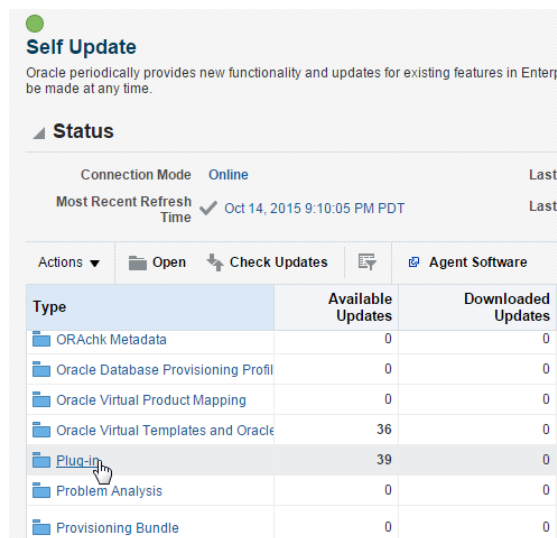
Self Update

Oracle periodically provides new functionality and updates for existing features in Enterp be made at any time.

Status

Connection Mode Online

Last

Most Recent Refresh Time Oct 14, 2015 9:10:05 PM PDT

Last

Actions ▼ Open Check Updates Agent Software

| Type | Available Updates | Downloaded Updates |
|---|---|---|
| ORAchk Metadata | 0 | 0 |
| Oracle Database Provisioning Profil | 0 | 0 |
| Oracle Virtual Product Mapping | 0 | 0 |
| Oracle Virtual Templates and Oracle | 36 | 0 |
| Plug-in | 39 | 0 |
| Problem Analysis | 0 | 0 |
| Provisioning Bundle | 0 | 0 |